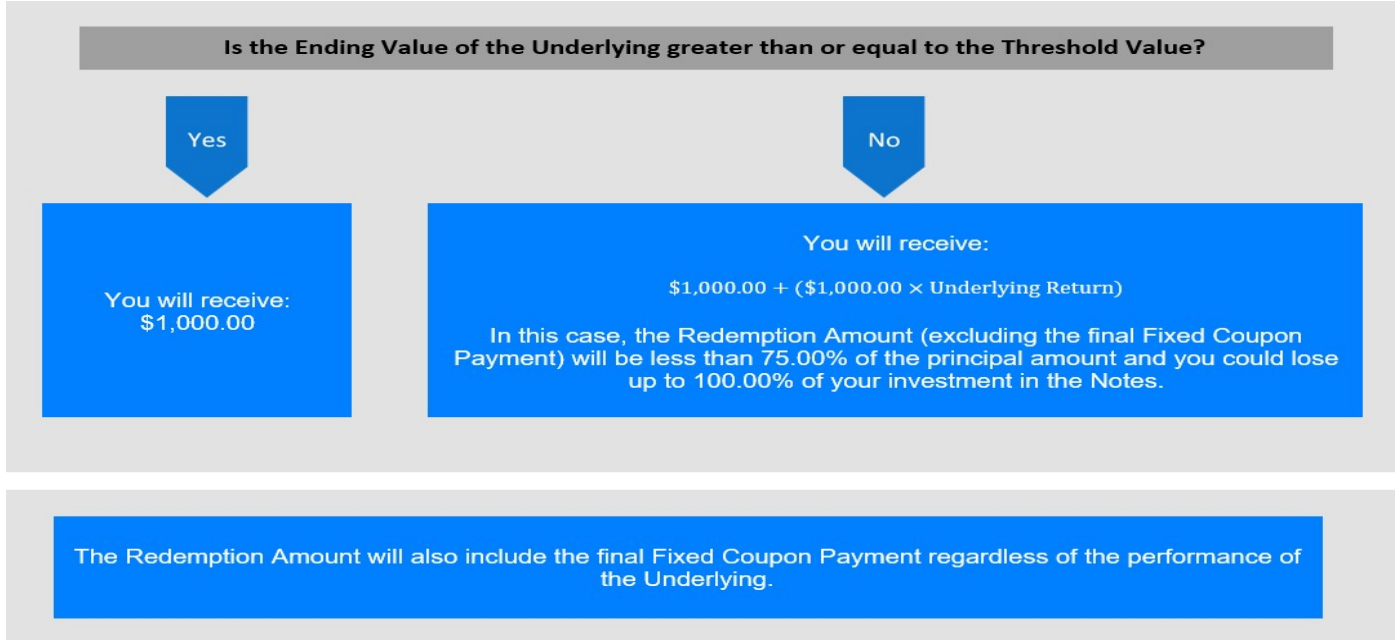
Is the Ending Value of the Underlying greater than or equal to the Threshold Value?

Yes

No

You will receive: \$1,000.00

You will receive:

$\$1,000.00 + (\$1,000.00 \times \text{Underlying Return})$

In this case, the Redemption Amount (excluding the final Fixed Coupon Payment) will be less than 75.00% of the principal amount and you could lose up to 100.00% of your investment in the Notes.

The Redemption Amount will also include the final Fixed Coupon Payment regardless of the performance of the Underlying.